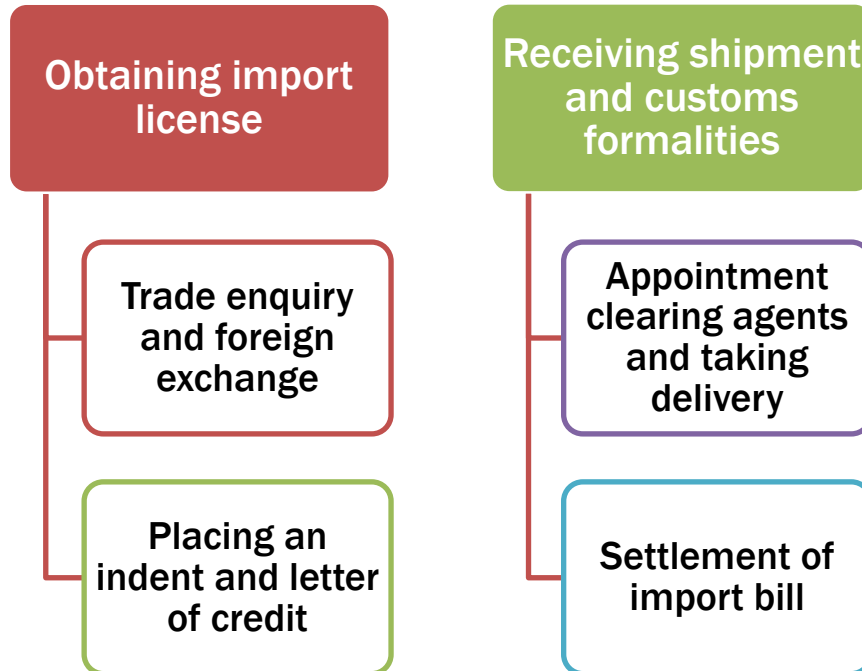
Obtaining import license

Trade enquiry and foreign exchange

Placing an indent and letter of credit

Receiving shipment and customs formalities

Appointment clearing agents and taking delivery

Settlement of import bill